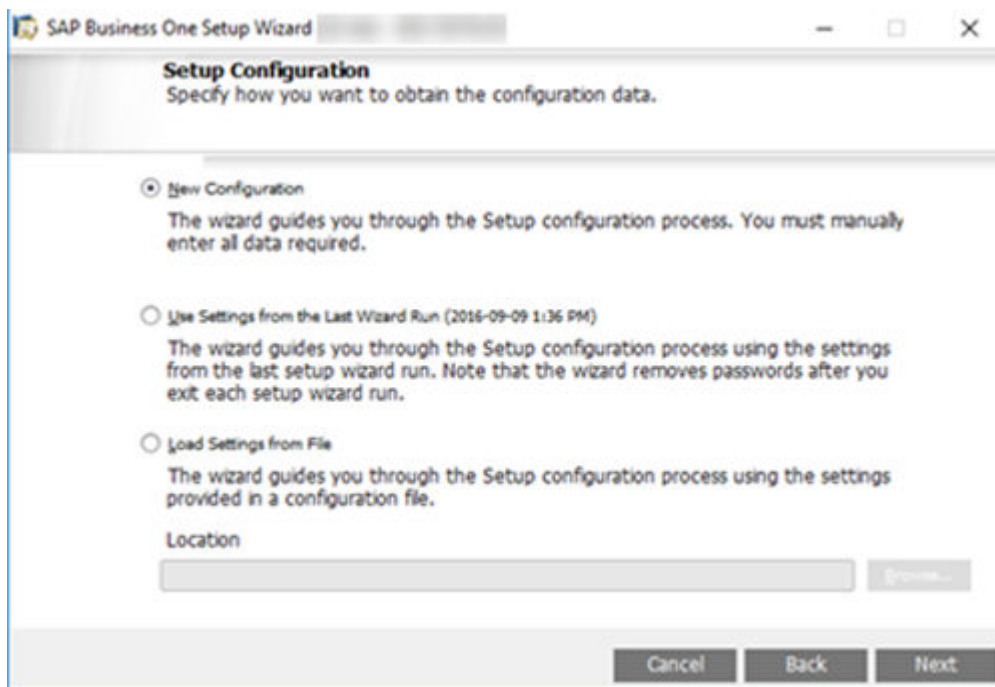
SAP Business One Setup Wizard

Setup Configuration
Specify how you want to obtain the configuration data.

New Configuration

The wizard guides you through the Setup configuration process. You must manually enter all data required.

Use Settings from the Last Wizard Run (2016-09-09 1:36 PM)

The wizard guides you through the Setup configuration process using the settings from the last setup wizard run. Note that the wizard removes passwords after you exit each setup wizard run.

Load Settings from File

The wizard guides you through the Setup configuration process using the settings provided in a configuration file.

Location

Browse...

Cancel Back Next